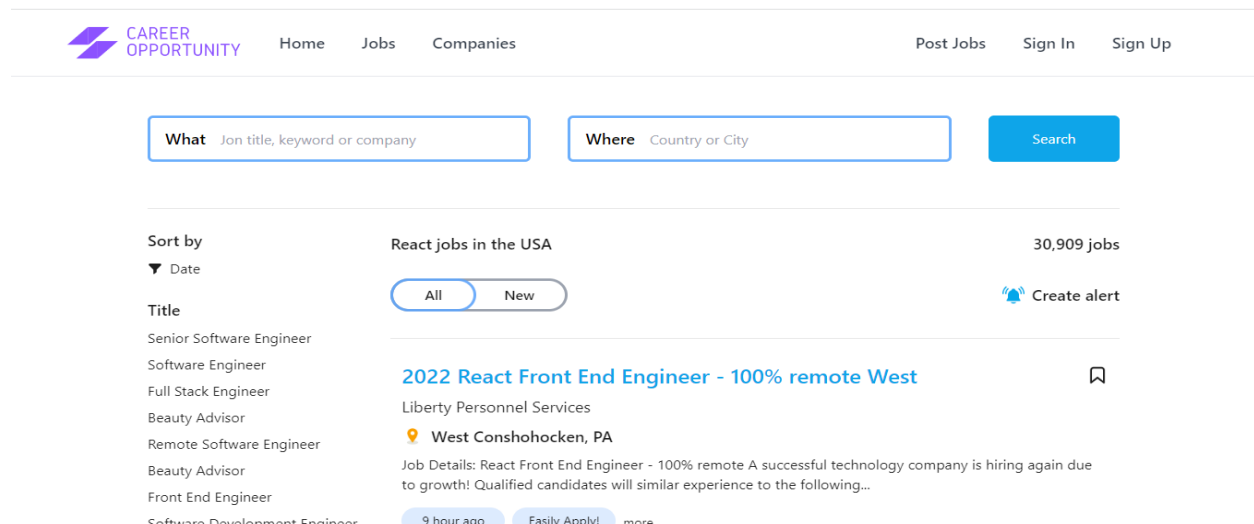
CAREER OPPORTUNITY

Home Jobs Companies

Post Jobs Sign In Sign Up

What Jon title, keyword or company

Where Country or City

Search

Sort by

Date

Title

Senior Software Engineer

Software Engineer

Full Stack Engineer

Beauty Advisor

Remote Software Engineer

Beauty Advisor

Front End Engineer

Software Development Engineer

React jobs in the USA

30,909 jobs

All New

Create alert

2022 React Front End Engineer - 100% remote West

Liberty Personnel Services

West Conshohocken, PA

Job Details: React Front End Engineer - 100% remote A successful technology company is hiring again due to growth! Qualified candidates will similar experience to the following...

9 hour ago Easily Apply! more